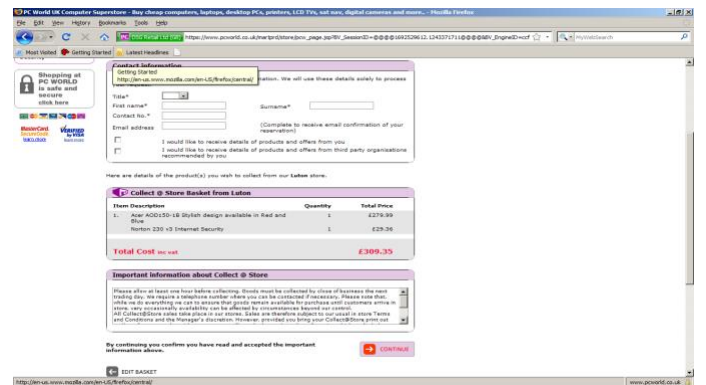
PC World UK Computer Superstore - Buy cheap computers, laptops, desktop PCs, printers, LCD TVs, sat nav, digital cameras and more... - Mozilla Firefox

File Edit View History Bookmarks Tools Help

DSG Retail Ltd (GB) https://www.pcworld.co.uk/martprd/store/pcw_page.jsp?BV_SessionID=@@@@1692529612.1245371711@@@@&BV_EngineID=ccf

MyWebSearch

Most Visited Getting Started Latest Headlines

Shopping at PC WORLD is safe and secure click here

MasterCard SecureCode learn more

Verified by VISA learn more

Contact information

Getting Started
http://en-us.www.mozilla.com/en-US/firefox/central/

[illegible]ation. We will use these details solely to process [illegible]

Title*

First name*

Surname*

Contact No.*

(Complete to receive email confirmation of your reservation)

Email address

I would like to receive details of products and offers from you

I would like to receive details of products and offers from third party organisations recommended by you

Here are details of the product(s) you wish to collect from our Luton store.

Collect @ Store Basket from Luton

| Item Description | Quantity | Total Price |
|---|---|---|
| 1. Acer AOD150-1B Stylish design available in Red and Blue | 1 | £279.99 |
| Norton 230 v3 Internet Security | 1 | £29.36 |

Total Cost inc vat £309.35

Important information about Collect @ Store

Please allow at least one hour before collecting. Goods must be collected by close of business the next trading day. We require a telephone number where you can be contacted if necessary. Please note that, while we do everything we can to ensure that goods remain available for purchase until customers arrive in store, very occasionally availability can be affected by circumstances beyond our control. All Collect@Store sales take place in our stores. Sales are therefore subject to our usual in store Terms and Conditions and the Manager's discretion. However, provided you bring your Collect@Store print out

By continuing you confirm you have read and accepted the important information above.

CONTINUE

EDIT BASKET

http://en-us.www.mozilla.com/en-US/firefox/central/

www.pcworld.co.uk